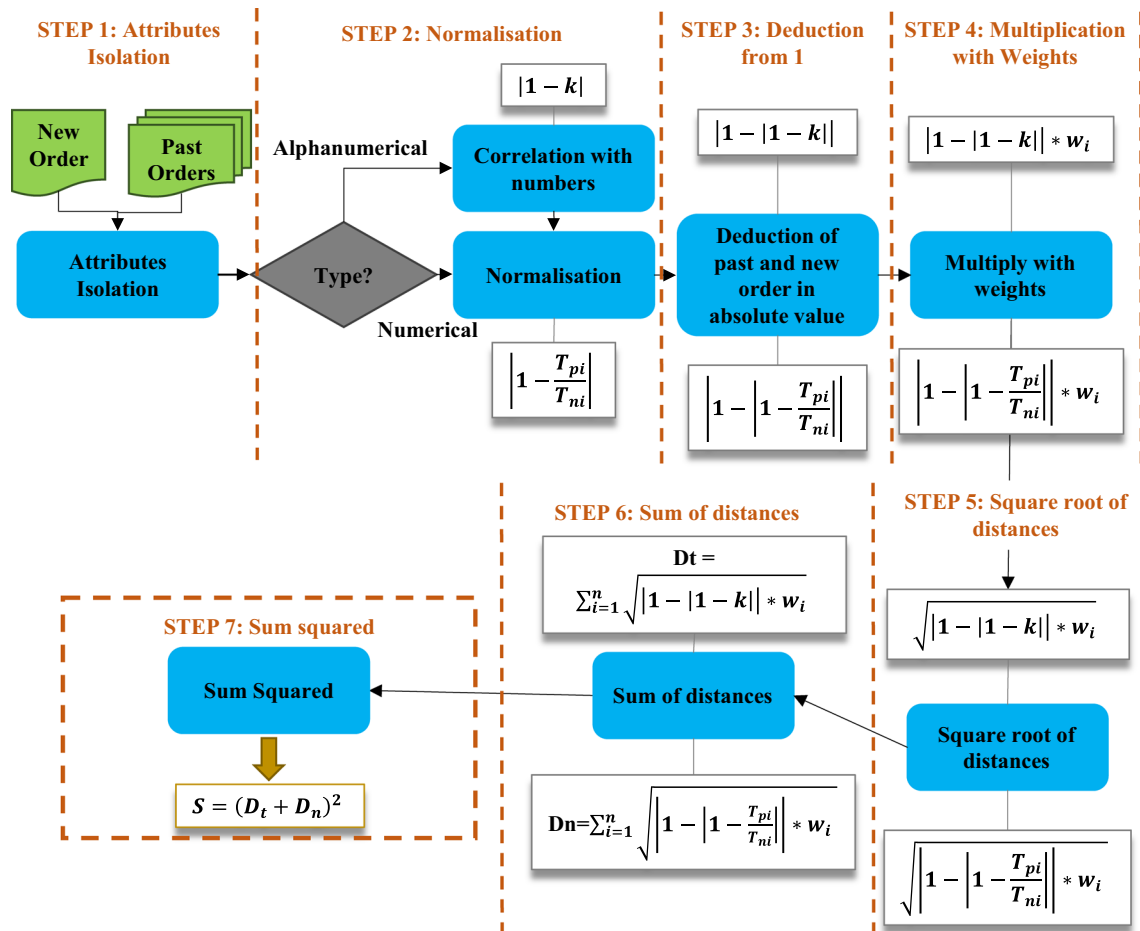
STEP 1: Attributes Isolation

New Order

Past Orders

Attributes Isolation

STEP 2: Normalisation

$|1-k|$

Alphanumerical

Correlation with numbers

Type?

Normalisation

Numerical

$\left|1-\frac{T_{pi}}{T_{ni}}\right|$

STEP 3: Deduction from 1

$|1-|1-k||$

Deduction of past and new order in absolute value

$\left|1-\left|1-\frac{T_{pi}}{T_{ni}}\right|\right|$

STEP 4: Multiplication with Weights

$|1-|1-k||*w_i$

Multiply with weights

$\left|1-\left|1-\frac{T_{pi}}{T_{ni}}\right|\right|*w_i$

STEP 5: Square root of distances

$\sqrt{|1-|1-k||*w_i}$

Square root of distances

$\sqrt{\left|1-\left|1-\frac{T_{pi}}{T_{ni}}\right|\right|*w_i}$

STEP 6: Sum of distances

Dt = $\sum_{i=1}^{n}\sqrt{|1-|1-k||*w_i}$

Sum of distances

Dn=$\sum_{i=1}^{n}\sqrt{\left|1-\left|1-\frac{T_{pi}}{T_{ni}}\right|\right|*w_i}$

STEP 7: Sum squared

Sum Squared

$S=(D_t+D_n)^2$